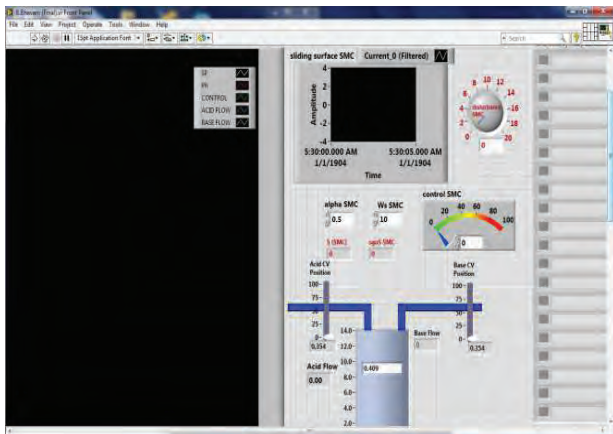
E.Ehsan (final).vi Front Panel

File Edit View Project Operate Tools Window Help

13pt Application Font

Search

SP
PH
CONTROL
ACID FLOW
BASE FLOW

sliding surface SMC

Current_0 (Filtered)

Amplitude

4
2
0
-2
-4

5:30:00.000 AM
1/1/1904

5:30:05.000 AM
1/1/1904

Time

disturbance SMC

0 2 4 6 8 10 12 14 16 18 20

0

alpha SMC

0.5

Ws SMC

10

S (SMC)

0

sgn-SMC

0

control SMC

0 20 40 60 80 100

0

Acid CV Position

100
75
0
0.354

Base CV Position

100
75
0
0.354

14.0
12.0
10.0
8.0
6.0
4.0
2.0

0.409

Base Flow

0

Acid Flow

0.00